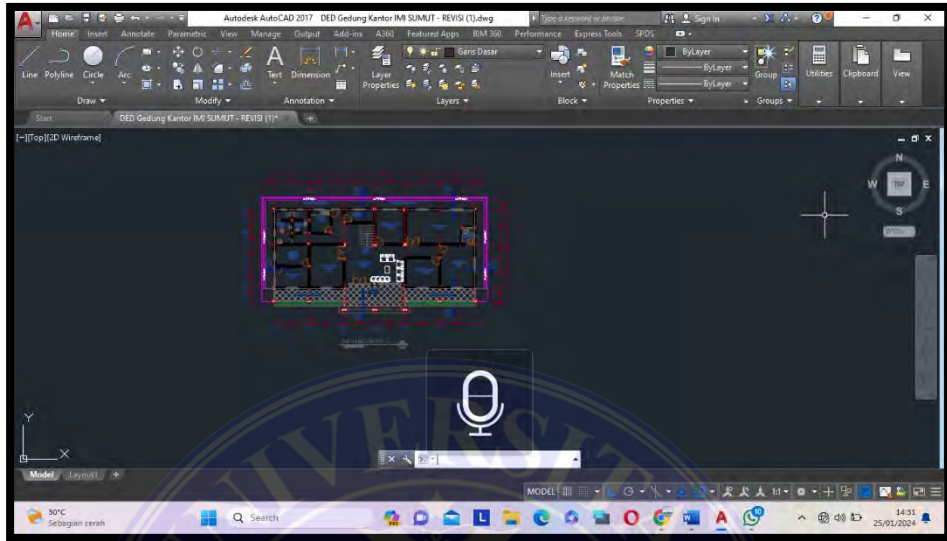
Autodesk AutoCAD 2017 DED Gedung Kantor IMI SUMUT - REVISI (1).dwg

Type a keyword or phrase

Sign In

Home Insert Annotate Parametric View Manage Output Add-ins A360 Featured Apps BIM 360 Performance Express Tools SPDS

Line Polyline Circle Arc

Draw

Modify

Text Dimension

Annotation

Garis Dasar

Layer Properties

Layers

Insert

Block

Match Properties

ByLayer

ByLayer

ByLayer

Properties

Group

Groups

Utilities

Clipboard

View

Start

DED Gedung Kantor IMI SUMUT - REVISI (1)*

[−][Top][2D Wireframe]

N

W TOP E

S

WCS

Y

X

Model Layout1

MODEL

30°C
Sebagian cerah

Search

14:31
25/01/2024